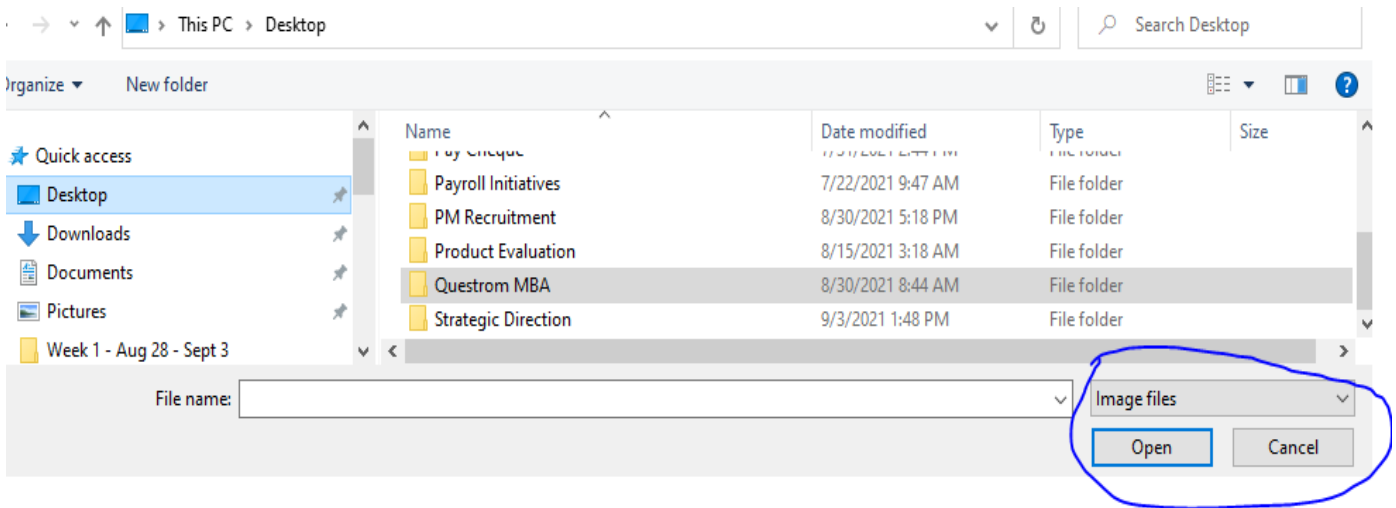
This PC > Desktop

Search Desktop

Organize ▾ New folder

Quick access
Desktop
Downloads
Documents
Pictures
Week 1 - Aug 28 - Sept 3

| Name | Date modified | Type | Size |
|---|---|---|---|
| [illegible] | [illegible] | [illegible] | |
| Payroll Initiatives | 7/22/2021 9:47 AM | File folder | |
| PM Recruitment | 8/30/2021 5:18 PM | File folder | |
| Product Evaluation | 8/15/2021 3:18 AM | File folder | |
| Questrom MBA | 8/30/2021 8:44 AM | File folder | |
| Strategic Direction | 9/3/2021 1:48 PM | File folder | |

File name:

Image files

Open Cancel